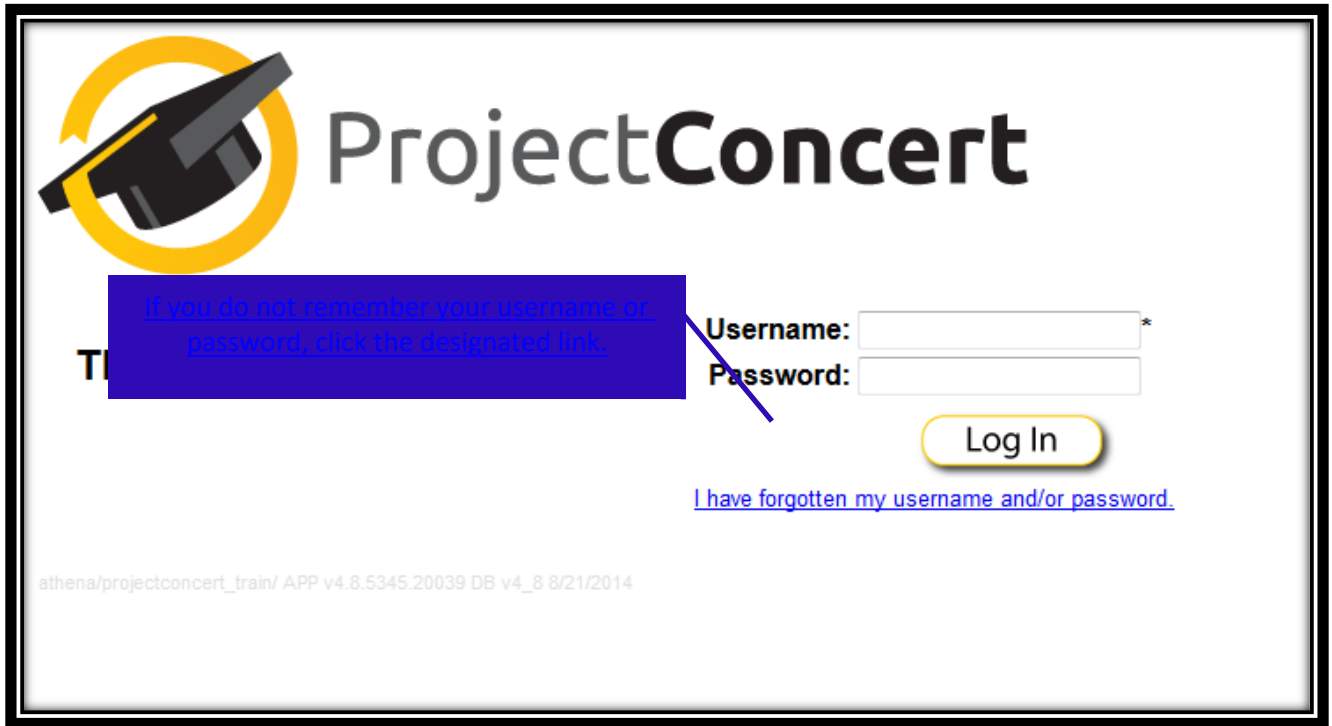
ProjectConcert

If you do not remember your username or password, click the designated link.

Th

Username: *
Password:

Log In

I have forgotten my username and/or password.

athena/projectconcert_train/ APP v4.8.5345.20039 DB v4_8 8/21/2014